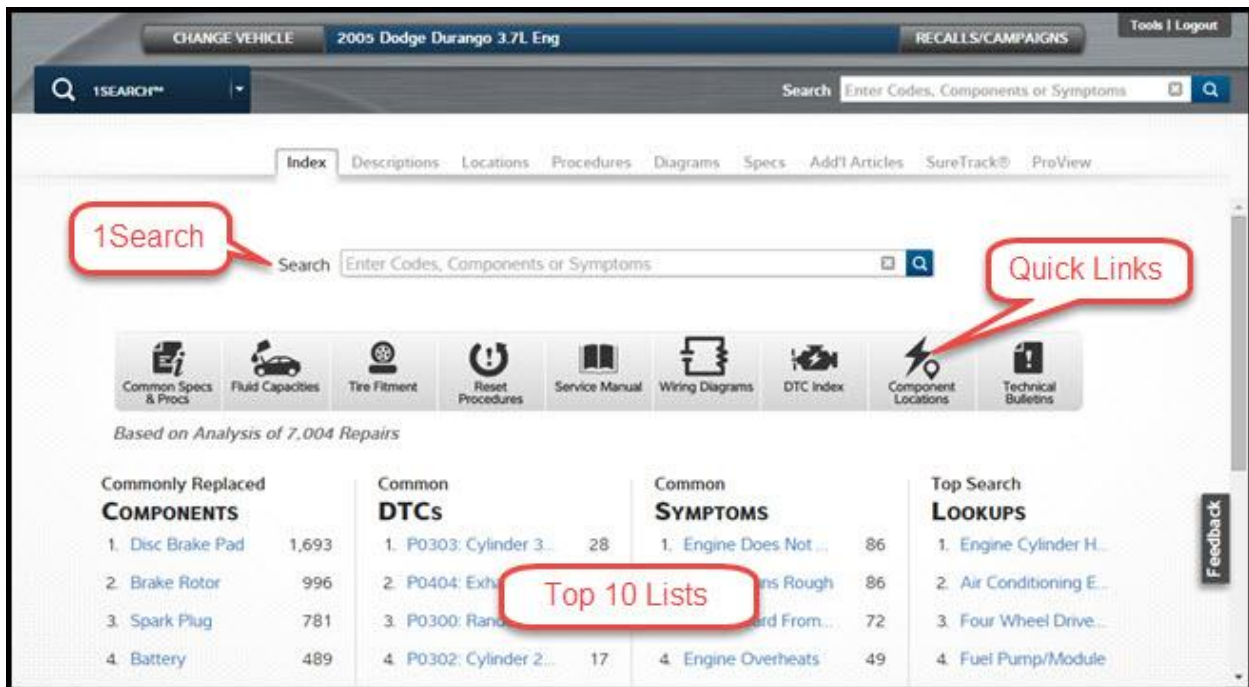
CHANGE VEHICLE 2005 Dodge Durango 3.7L Eng RECALLS/CAMPAIGNS Tools | Logout

1SEARCH™ Search Enter Codes, Components or Symptoms

Index Descriptions Locations Procedures Diagrams Specs Add'l Articles SureTrack® ProView

1Search

Search Enter Codes, Components or Symptoms

Quick Links

Common Specs & Procs | Fluid Capacities | Tire Fitment | Reset Procedures | Service Manual | Wiring Diagrams | DTC Index | Component Locations | Technical Bulletins

Based on Analysis of 7,004 Repairs

Commonly Replaced
COMPONENTS
1. Disc Brake Pad 1,693
2. Brake Rotor 996
3. Spark Plug 781
4. Battery 489

Common
DTCs
1. P0303: Cylinder 3... 28
2. P0404: Exh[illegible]
3. P0300: Ran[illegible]
4. P0302: Cylinder 2... 17

Common
SYMPTOMS
1. Engine Does Not... 86
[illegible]ns Rough 86
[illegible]rd From... 72
4. Engine Overheats 49

Top Search
LOOKUPS
1. Engine Cylinder H...
2. Air Conditioning E...
3. Four Wheel Drive...
4. Fuel Pump/Module

Top 10 Lists

Feedback